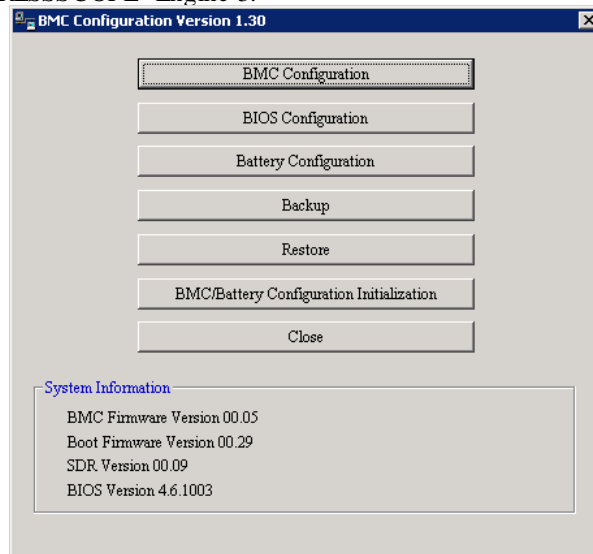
BMC Configuration Version 1.30

BMC Configuration

BIOS Configuration

Battery Configuration

Backup

Restore

BMC/Battery Configuration Initialization

Close

System Information

BMC Firmware Version 00.05

Boot Firmware Version 00.29

SDR Version 00.09

BIOS Version 4.6.1003